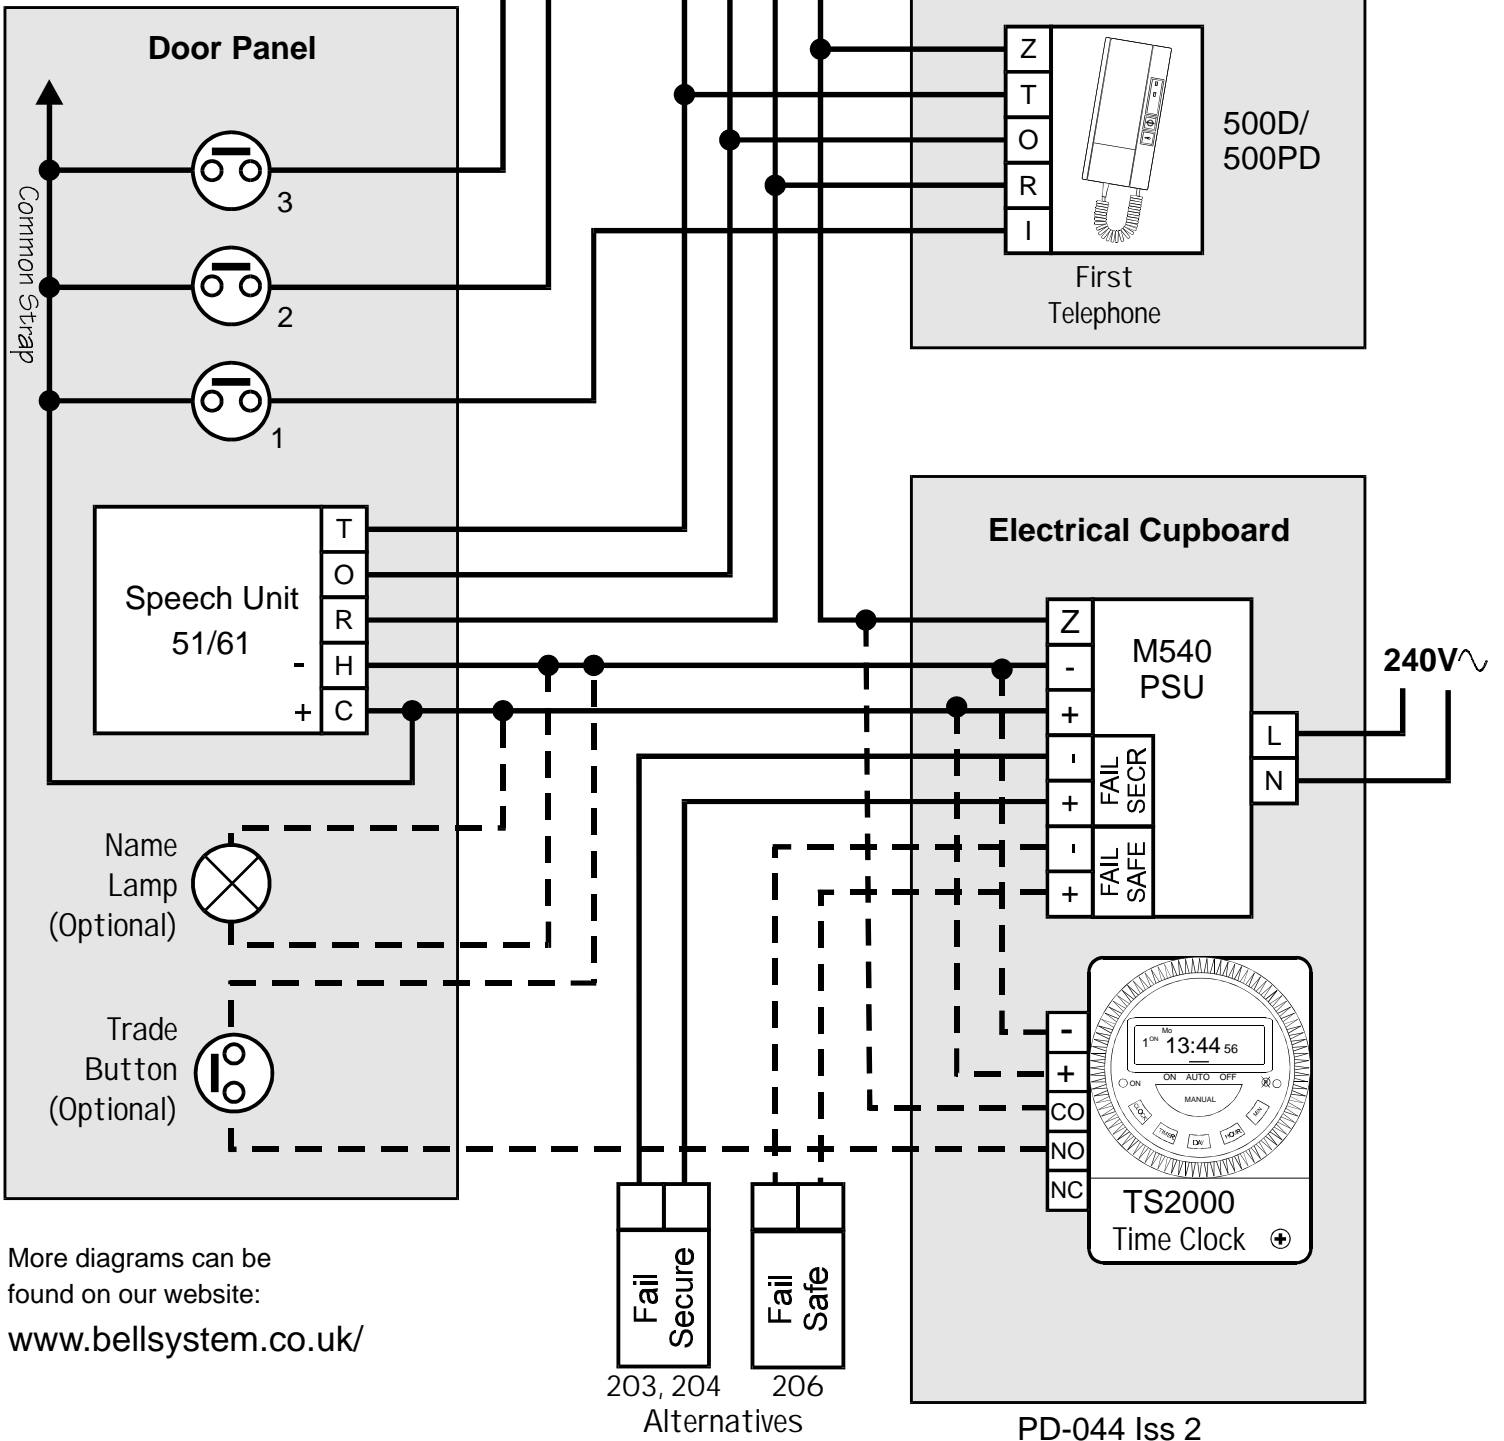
Door Panel

Common Strap

3

2

1

Z
T
O
R
I

500D/
500PD

First
Telephone

Speech Unit
51/61

T
O
R
- H
+ C

Electrical Cupboard

Z
-
+
-
+
-
+

FAIL SECR

FAIL SAFE

M540
PSU

L
N

240V∿

Name
Lamp
(Optional)

Trade
Button
(Optional)

-
+
CO
NO
NC

Mo
1 ON 13:44 56
ON AUTO OFF
ON
MANUAL

TS2000
Time Clock

Fail
Secure

Fail
Safe

203, 204 206
Alternatives

More diagrams can be found on our website:
www.bellsystem.co.uk/

PD-044 Iss 2